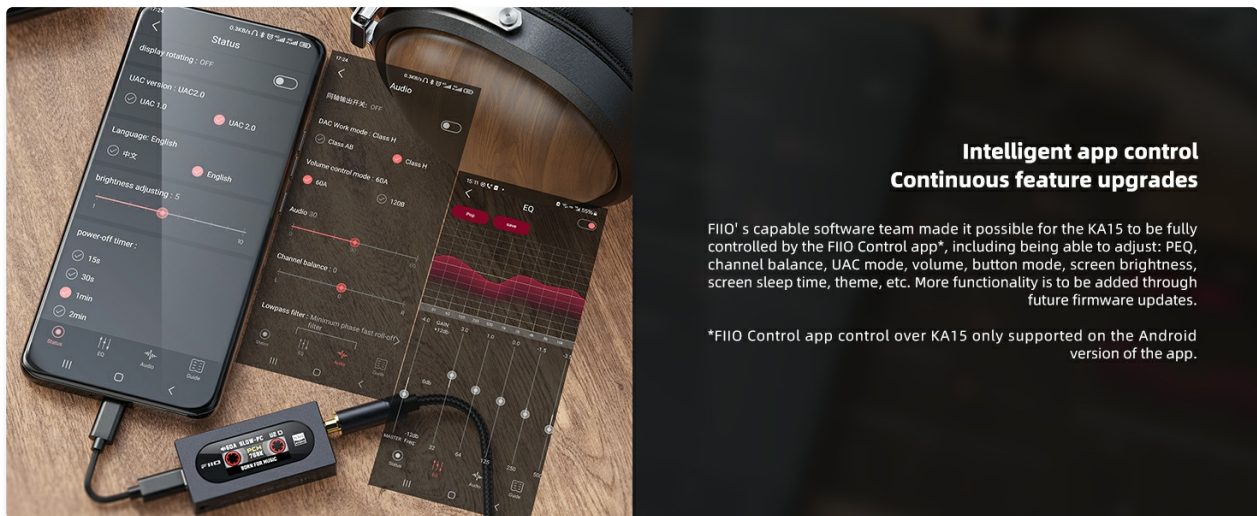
Status

display rotating : OFF

UAC version : UAC2.0

UAC 1.0

UAC 2.0

Language: English

中文

English

brightness adjusting : 5

power-off timer :

15s

30s

1min

2min

Status

EQ

Audio

Guide

Audio

DAC Work mode : Class H

Class AB

Class H

Volume control mode : 60A

60A

120B

Audio

Channel balance : 0

Lowpass filter : Minimum phase fast roll-off filter

EQ

FIIO

Intelligent app control
Continuous feature upgrades

FIIO' s capable software team made it possible for the KA15 to be fully controlled by the FIIO Control app*, including being able to adjust: PEQ, channel balance, UAC mode, volume, button mode, screen brightness, screen sleep time, theme, etc. More functionality is to be added through future firmware updates.

*FIIO Control app control over KA15 only supported on the Android version of the app.